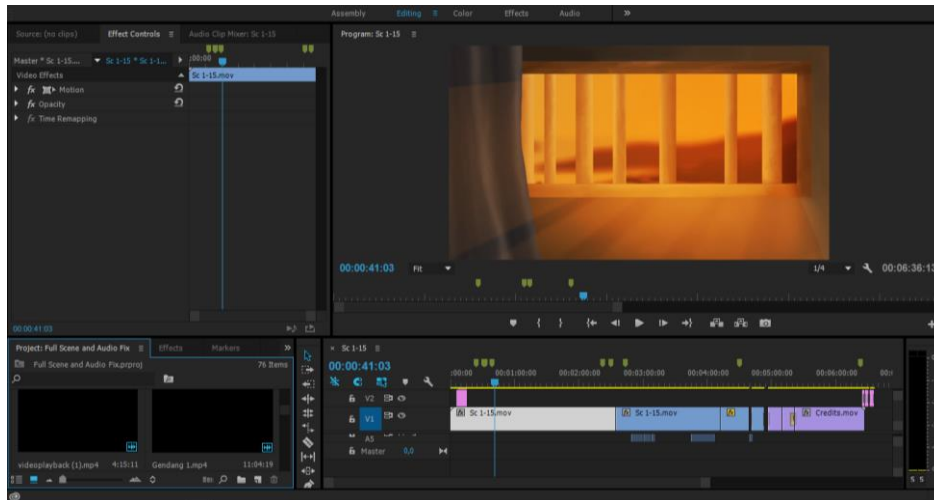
Assembly Editing ≡ Color Effects Audio »

Source: (no clips) Effect Controls ≡ Audio Clip Mixer: Sc 1-15

Master * Sc 1-15... ▾ Sc 1-15 * Sc 1-1... ▸ ;00:00

Sc 1-15.mov

Video Effects

fx Motion

fx Opacity

fx Time Remapping

00:00:41:03

Program: Sc 1-15 ≡

00:00:41:03 Fit 1/4 00:06:36:13

Project: Full Scene and Audio Fix ≡ Effects Markers »

Full Scene and Audio Fix.prproj 76 Items

videoplayback (1).mp4 4:15:11 Gendang 1.mp4 11:04:19

× Sc 1-15 ≡

00:00:41:03

:00:00 00:01:00:00 00:02:00:00 00:03:00:00 00:04:00:00 00:05:00:00 00:06:00:00 00:

V2

V1

A5

Master 0,0

Sc 1-15.mov

Sc 1-15.mov

Credits.mov

S S